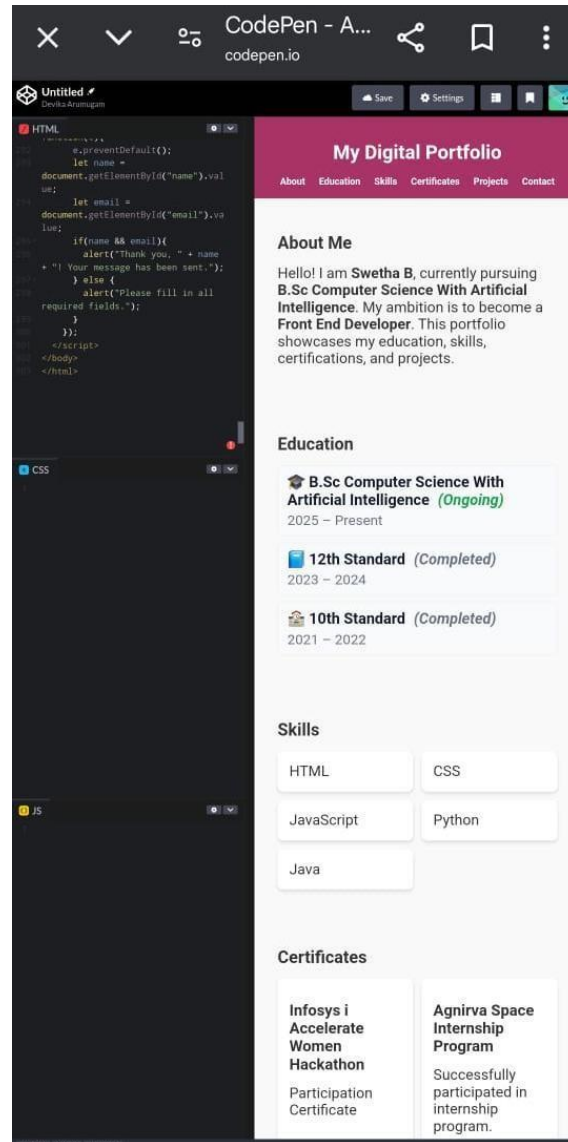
CodePen - A...
codepen.io

Untitled
Devika Arumugam

Save
Settings

HTML

e.preventDefault();
let name = document.getElementById("name").value;
let email = document.getElementById("email").value;
if(name && email){
alert("Thank you, " + name + "! Your message has been sent.");
} else {
alert("Please fill in all required fields.");
}
});
</script>
</body>
</html>

CSS

JS

My Digital Portfolio

About Education Skills Certificates Projects Contact

About Me

Hello! I am **Swetha B**, currently pursuing **B.Sc Computer Science With Artificial Intelligence**. My ambition is to become a **Front End Developer**. This portfolio showcases my education, skills, certifications, and projects.

Education

B.Sc Computer Science With Artificial Intelligence (Ongoing)
2025 – Present

12th Standard (Completed)
2023 – 2024

10th Standard (Completed)
2021 – 2022

Skills

HTML
CSS
JavaScript
Python
Java

Certificates

Infosys i Accelerate Women Hackathon
Participation Certificate

Agnirva Space Internship Program
Successfully participated in internship program.